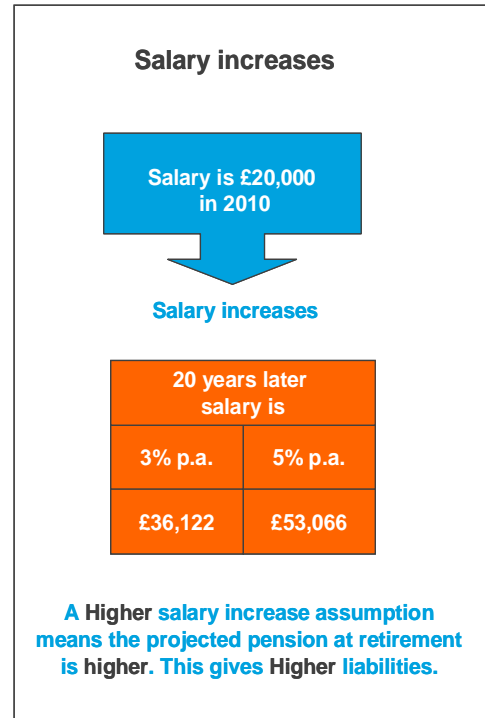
Salary increases

Salary is £20,000 in 2010

Salary increases

| 20 years later salary is | |
|---|---|
| 3% p.a. | 5% p.a. |
| £36,122 | £53,066 |

A Higher salary increase assumption means the projected pension at retirement is higher. This gives Higher liabilities.